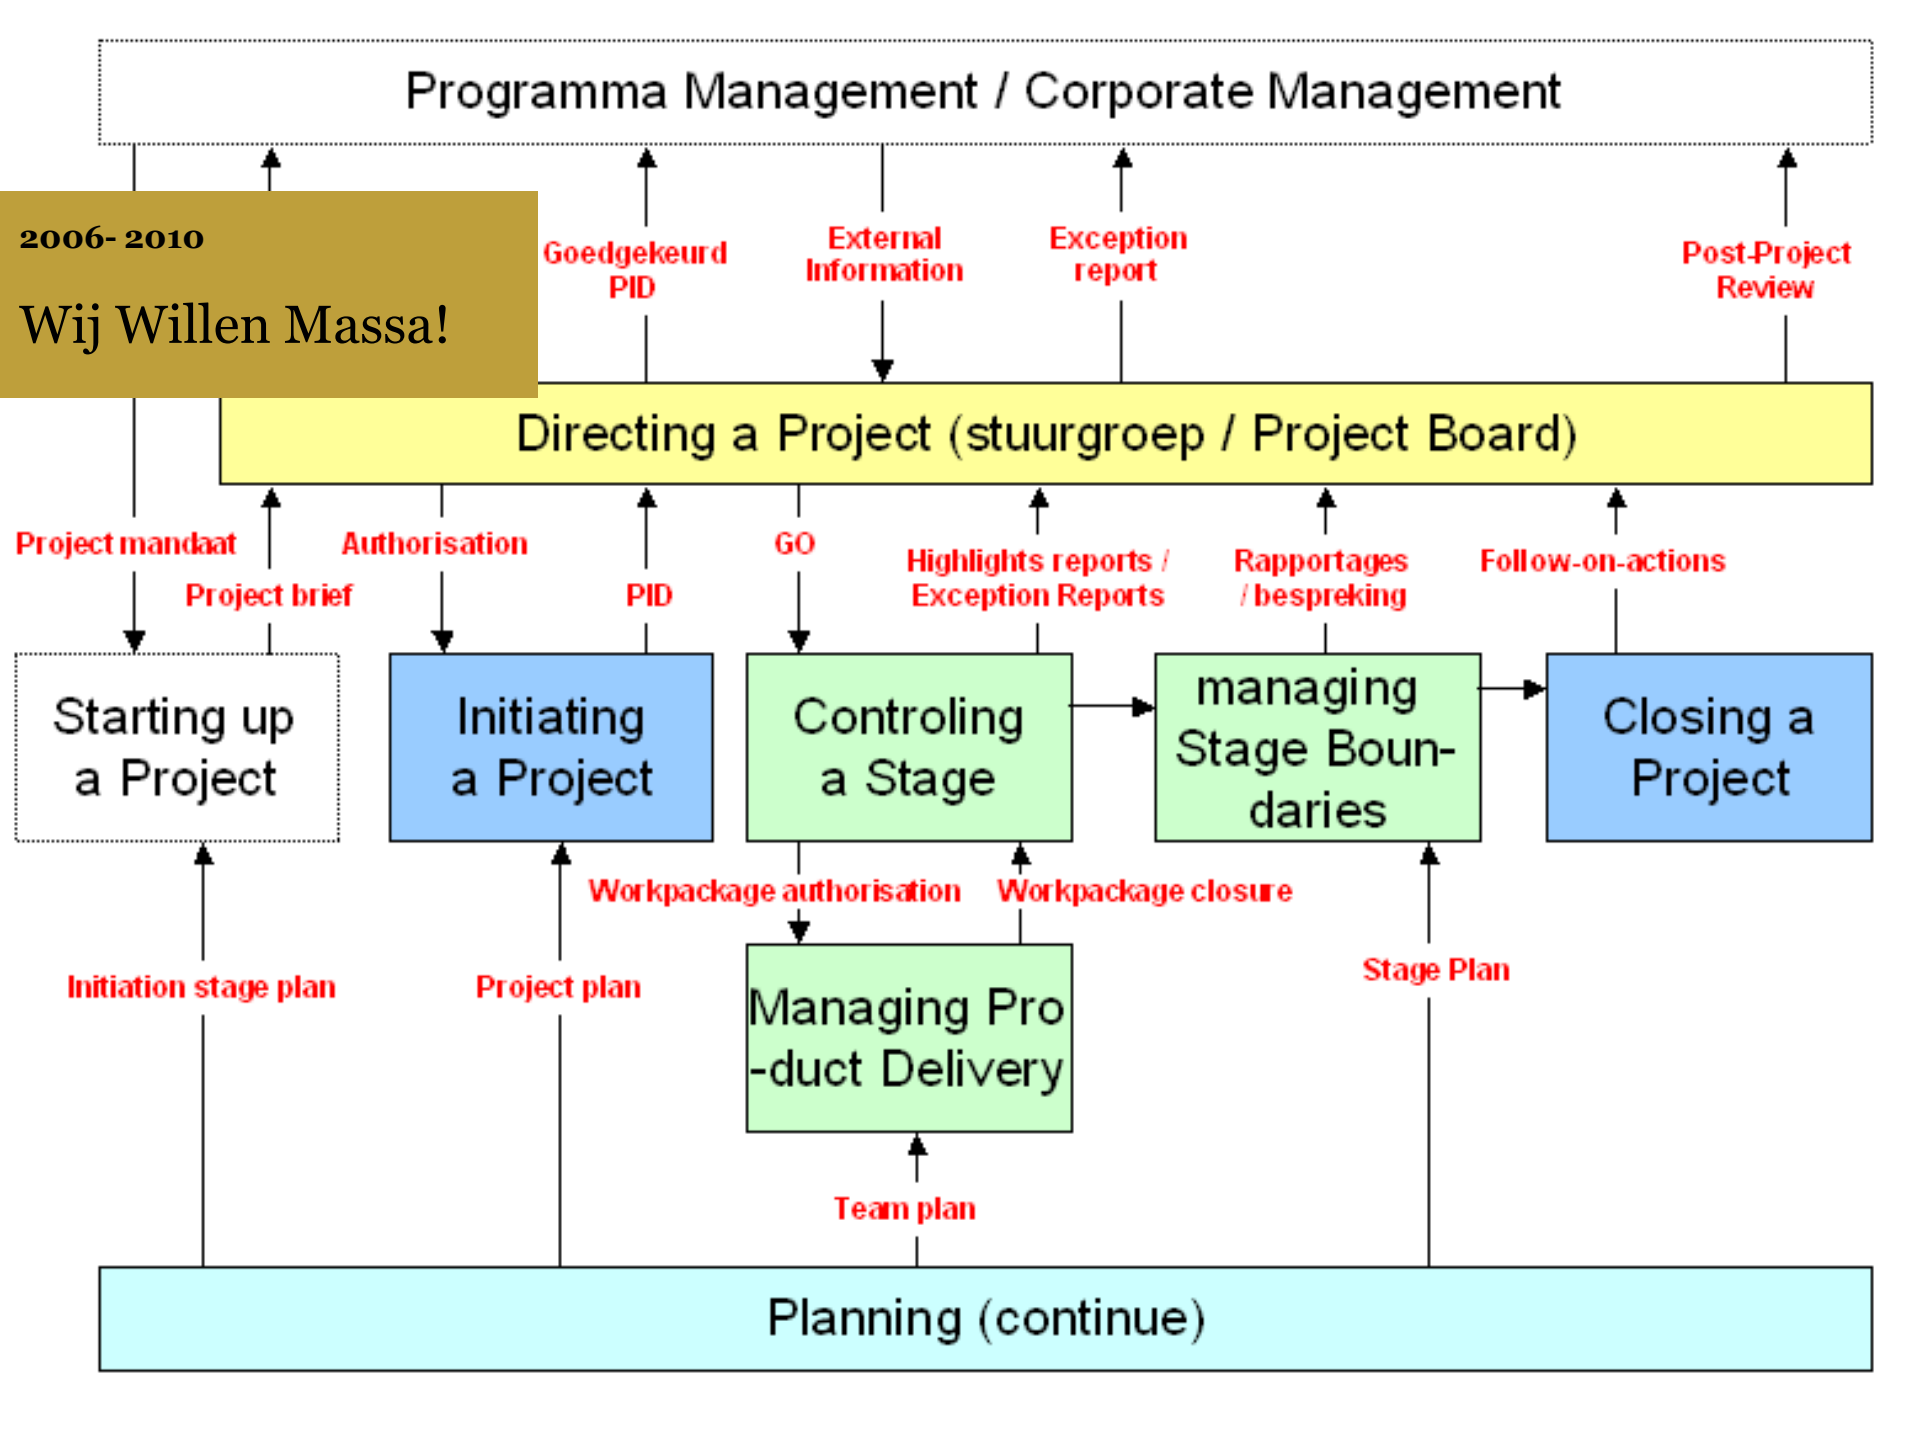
Programma Management / Corporate Management

2006- 2010

Wij Willen Massa!

Goedgekeurd PID

External Information

Exception report

Post-Project Review

Directing a Project (stuurgroep / Project Board)

Project mandaat

Project brief

Authorisation

PID

GO

Highlights reports / Exception Reports

Rapportages / bespreking

Follow-on-actions

Starting up a Project

Initiating a Project

Controling a Stage

managing Stage Boundaries

Closing a Project

Workpackage authorisation

Workpackage closure

Initiation stage plan

Project plan

Managing Pro-duct Delivery

Stage Plan

Team plan

Planning (continue)